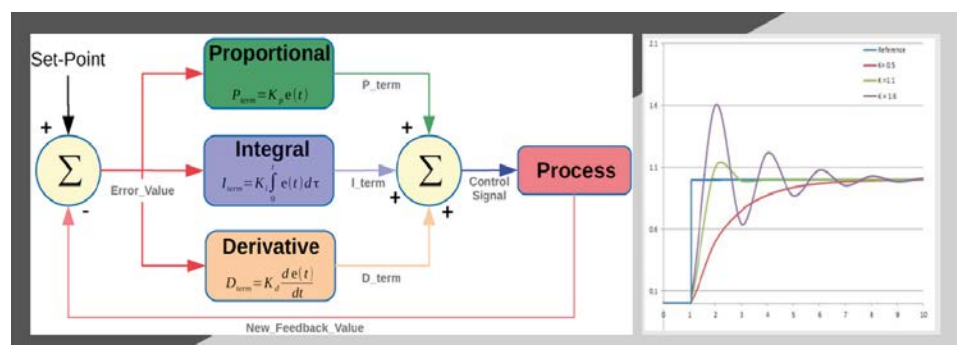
Set-Point

+

$\Sigma$

-

Error_Value

Proportional

$P_{term} = K_p e(t)$

P_term

Integral

$I_{term} = K_i \int_0^t e(t) d\tau$

I_term

Derivative

$D_{term} = K_d \frac{de(t)}{dt}$

D_term

+

+

$\Sigma$

+

Control Signal

Process

New_Feedback_Value

Reference
K= 0.5
K= 1.1
K= 1.6

2.1

1.6

1.1

0.6

0.1

0 1 2 3 4 5 6 7 8 9 10